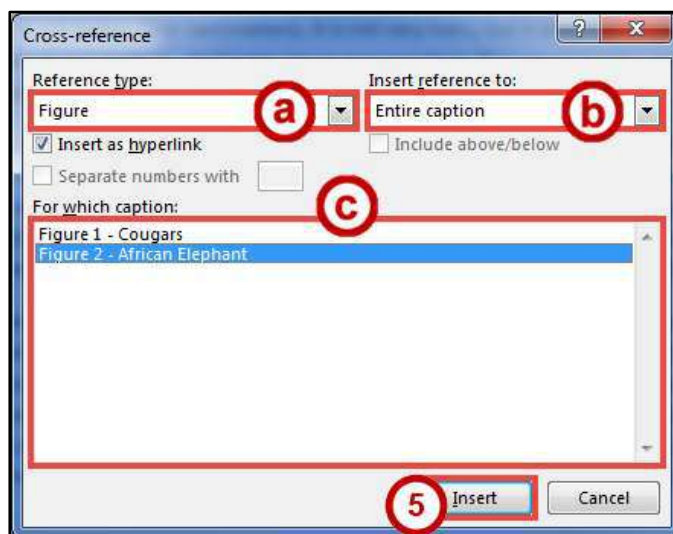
Cross-reference

?

X

Reference type:

Figure

a

Insert reference to:

Entire caption

b

Insert as hyperlink

Include above/below

Separate numbers with

For which caption:

c

Figure 1 - Cougars
Figure 2 - African Elephant

5

Insert

Cancel